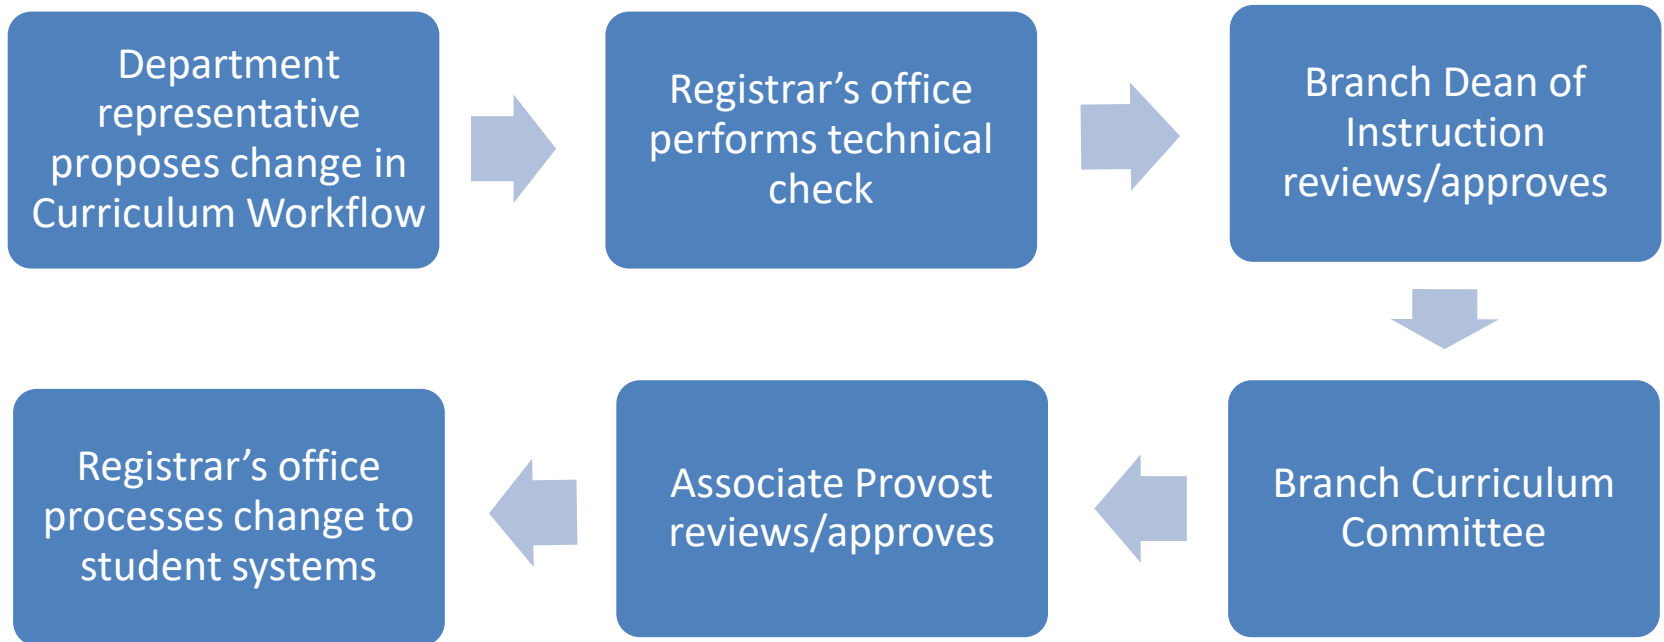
Department representative proposes change in Curriculum Workflow

Registrar’s office performs technical check

Branch Dean of Instruction reviews/approves

Branch Curriculum Committee

Associate Provost reviews/approves

Registrar’s office processes change to student systems